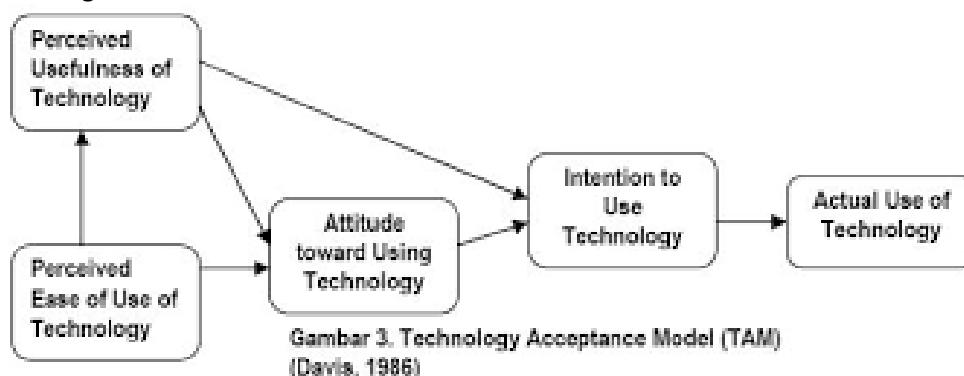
Perceived Usefulness of Technology

Perceived Ease of Use of Technology

Attitude toward Using Technology

Intention to Use Technology

Actual Use of Technology

Gambar 3. Technology Acceptance Model (TAM) (Davis, 1986)